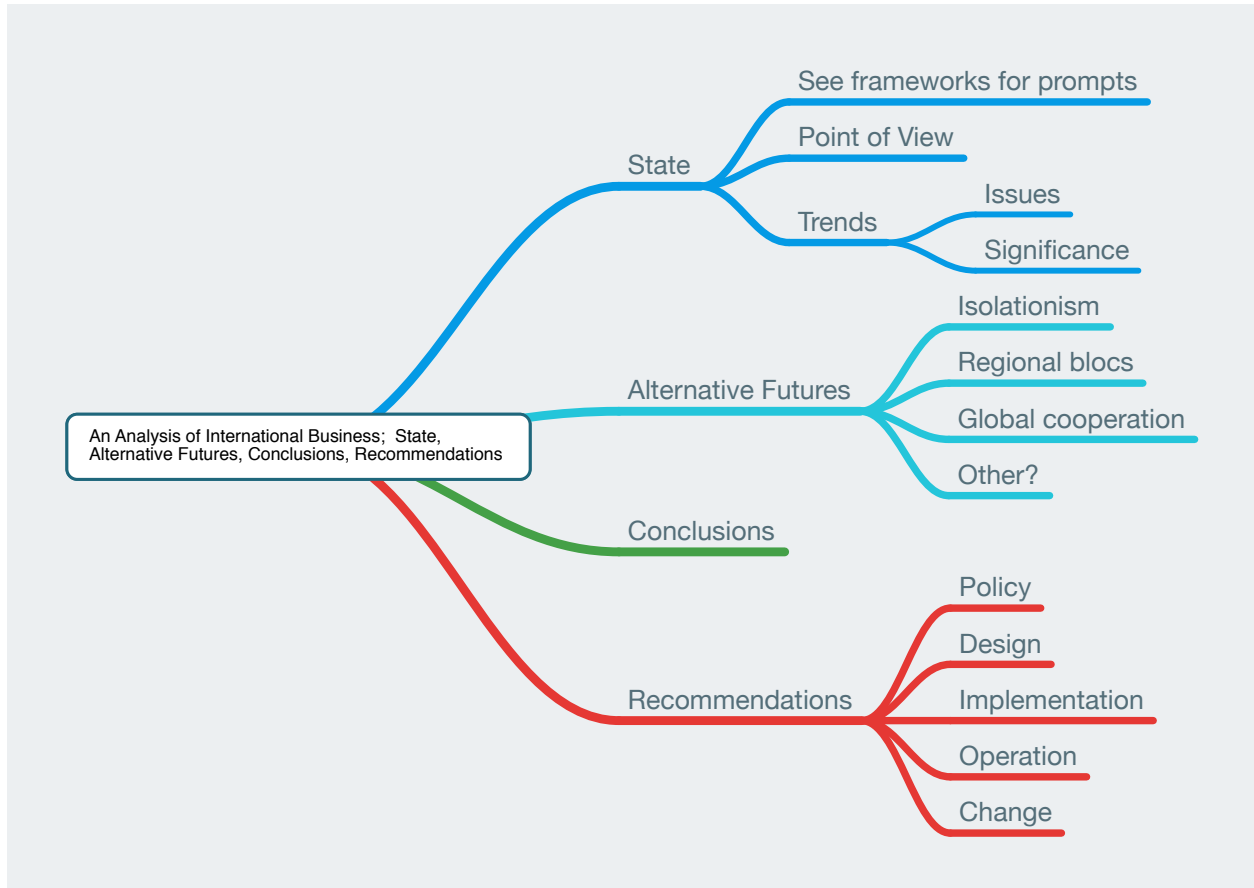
An Analysis of International Business; State, Alternative Futures, Conclusions, Recommendations

State

See frameworks for prompts

Point of View

Trends

Issues

Significance

Alternative Futures

Isolationism

Regional blocs

Global cooperation

Other?

Conclusions

Recommendations

Policy

Design

Implementation

Operation

Change